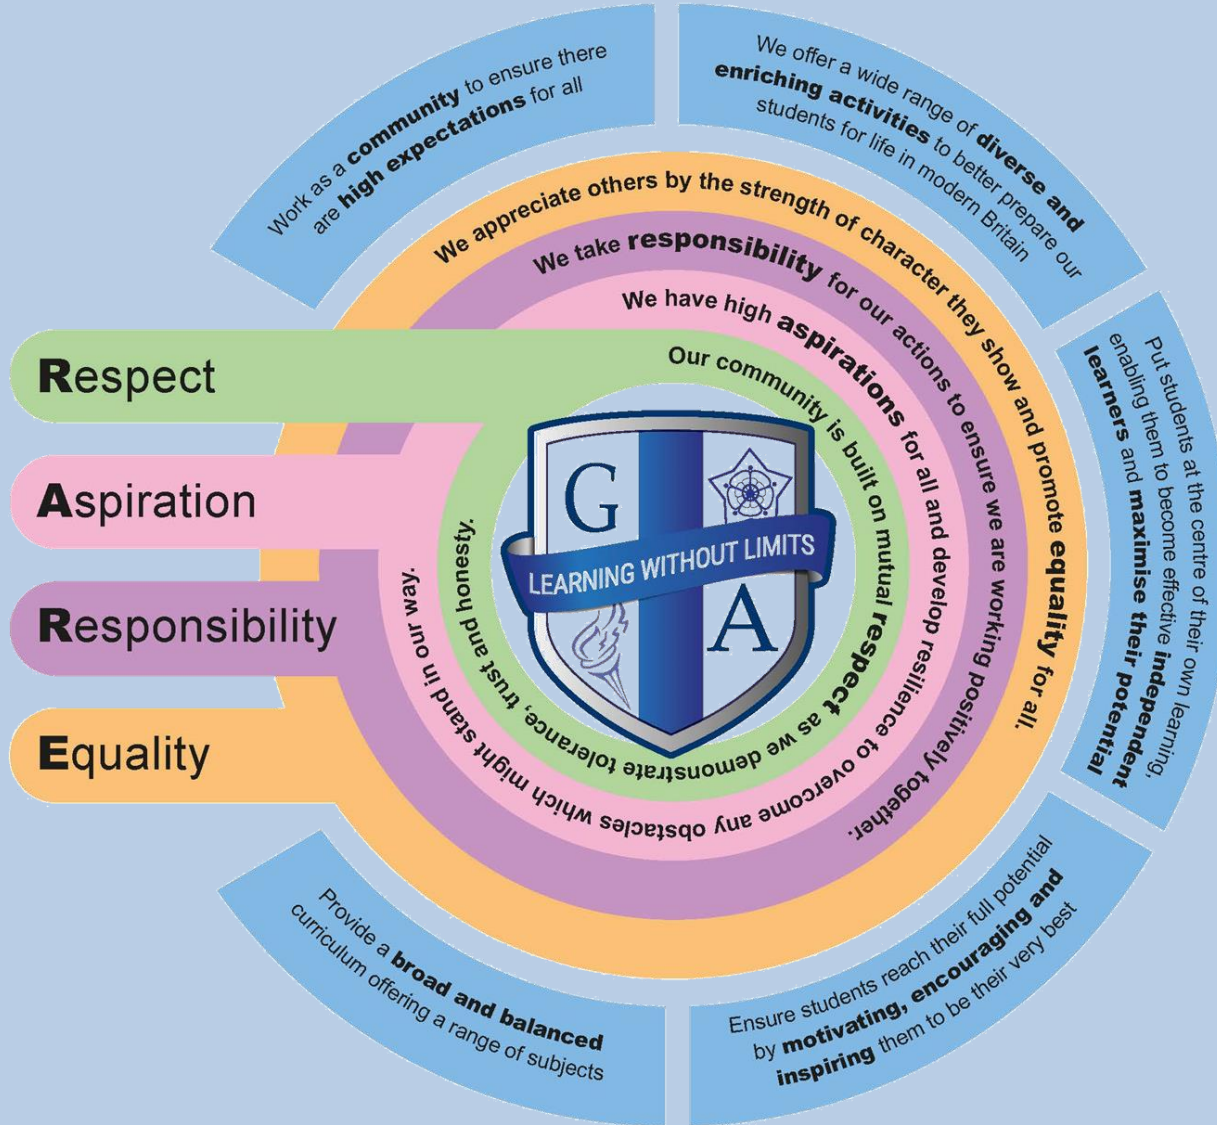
Work as a community to ensure there are high expectations for all

We offer a wide range of diverse and enriching activities to better prepare our students for life in modern Britain

Put students at the centre of their own learning, enabling them to become effective independent learners and maximise their potential

Ensure students reach their full potential by motivating, encouraging and inspiring them to be their very best

Provide a broad and balanced curriculum offering a range of subjects

Respect

Aspiration

Responsibility

Equality

We appreciate others by the strength of character they show and promote equality for all.

We take responsibility for our actions to ensure we are working positively together.

We have high aspirations for all and develop resilience to overcome any obstacles which might stand in our way.

Our community is built on mutual respect as we demonstrate tolerance, trust and honesty.

G A

LEARNING WITHOUT LIMITS